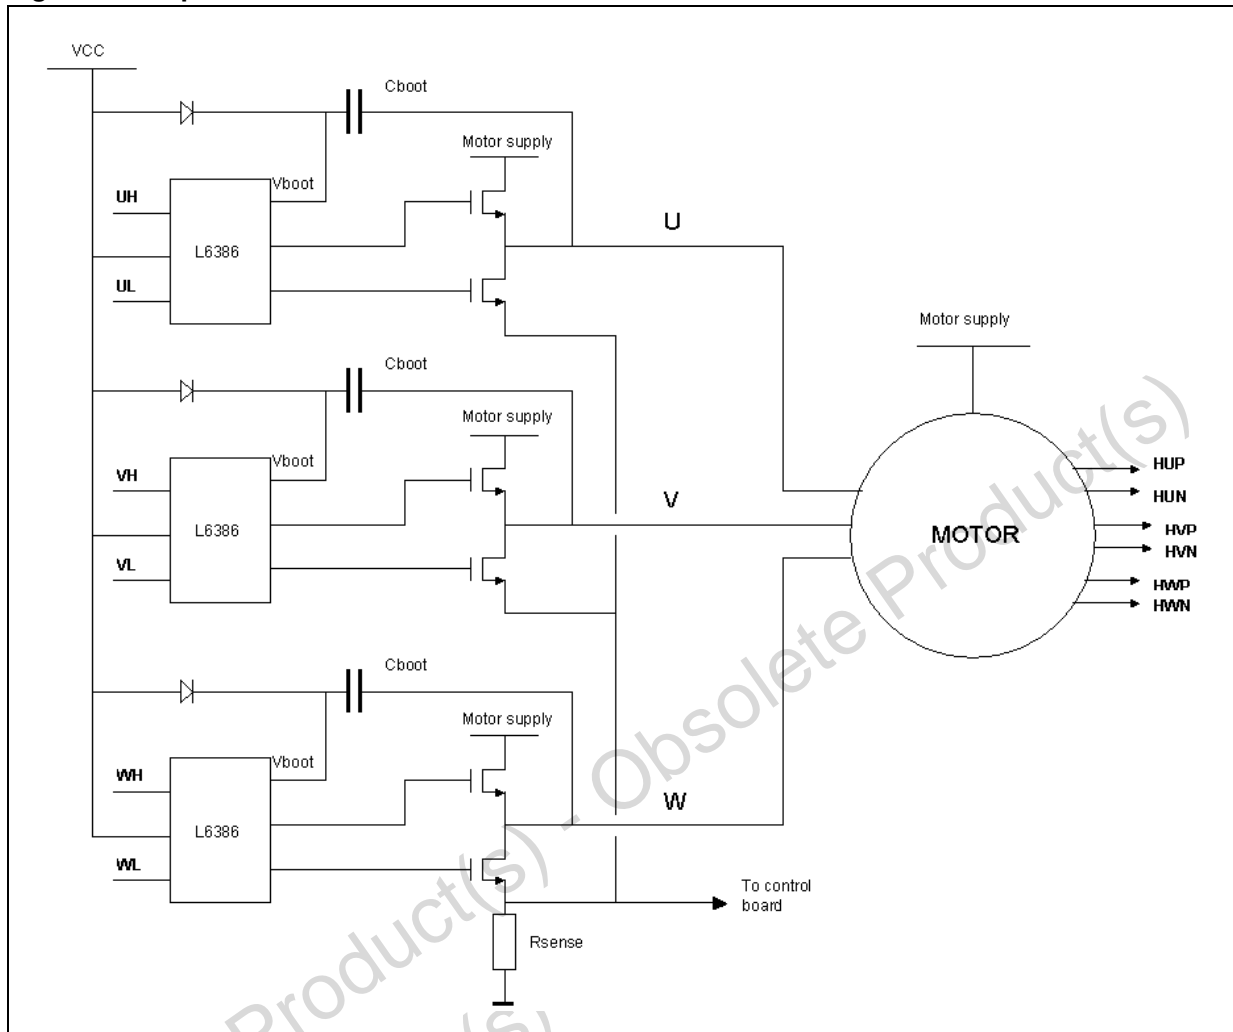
VCC

Cboot

Motor supply

Vboot

UH

L6386

UL

U

Motor supply

Cboot

Motor supply

Vboot

VH

L6386

VL

V

MOTOR

HUP

HUN

HVP

HVN

HWP

HWN

Cboot

Motor supply

Vboot

WH

L6386

WL

W

To control board

Rsense

Obsolete Product(s) - Obsolete Product(s)